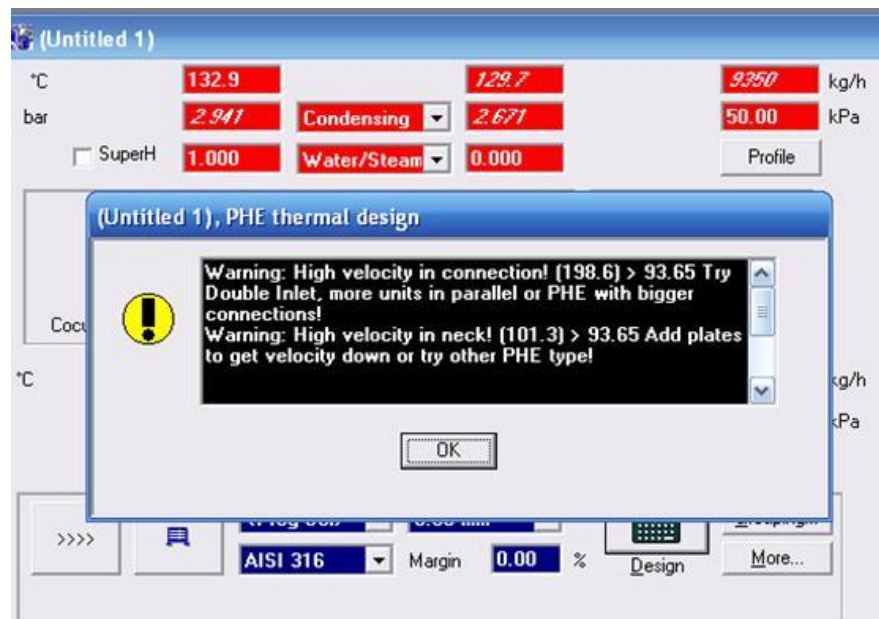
(Untitled 1)

°C 132.9 129.7 9350 kg/h

bar 2.941 Condensing 2.671 50.00 kPa

SuperH 1.000 Water/Steam 0.000 Profile

(Untitled 1), PHE thermal design

Warning: High velocity in connection! (198.6) > 93.65 Try Double Inlet, more units in parallel or PHE with bigger connections!
Warning: High velocity in neck! (101.3) > 93.65 Add plates to get velocity down or try other PHE type!

OK

Cocu

°C kg/h

kPa

>>>>

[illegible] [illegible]

AISI 316 Margin 0.00 %

Design More...